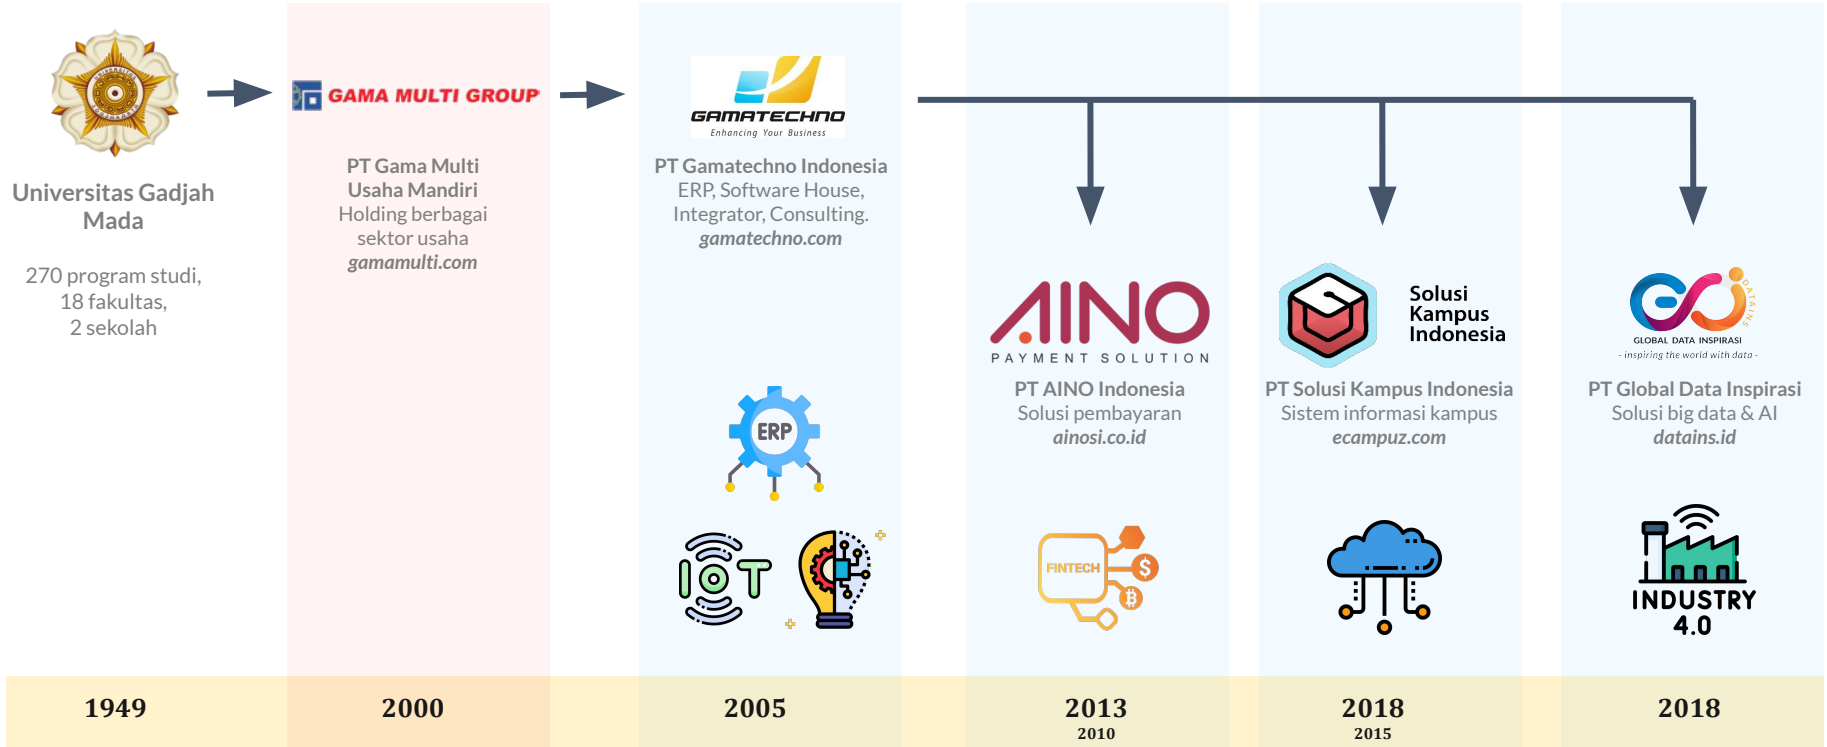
Universitas Gadjah Mada

270 program studi, 18 fakultas, 2 sekolah

GAMA MULTI GROUP

PT Gama Multi Usaha Mandiri
Holding berbagai sektor usaha
gamamulti.com

GAMATECHNO
Enhancing Your Business

PT Gamatechno Indonesia
ERP, Software House, Integrator, Consulting.
gamatechno.com

ERP

IOT

AINO
PAYMENT SOLUTION

PT AINO Indonesia
Solusi pembayaran
ainosi.co.id

FINTECH

Solusi Kampus Indonesia

PT Solusi Kampus Indonesia
Sistem informasi kampus
ecampuz.com

DATAINS
GLOBAL DATA INSPIRASI
- inspiring the world with data -

PT Global Data Inspirasi
Solusi big data & AI
datains.id

INDUSTRY 4.0

1949

2000

2005

2013
2010

2018
2015

2018